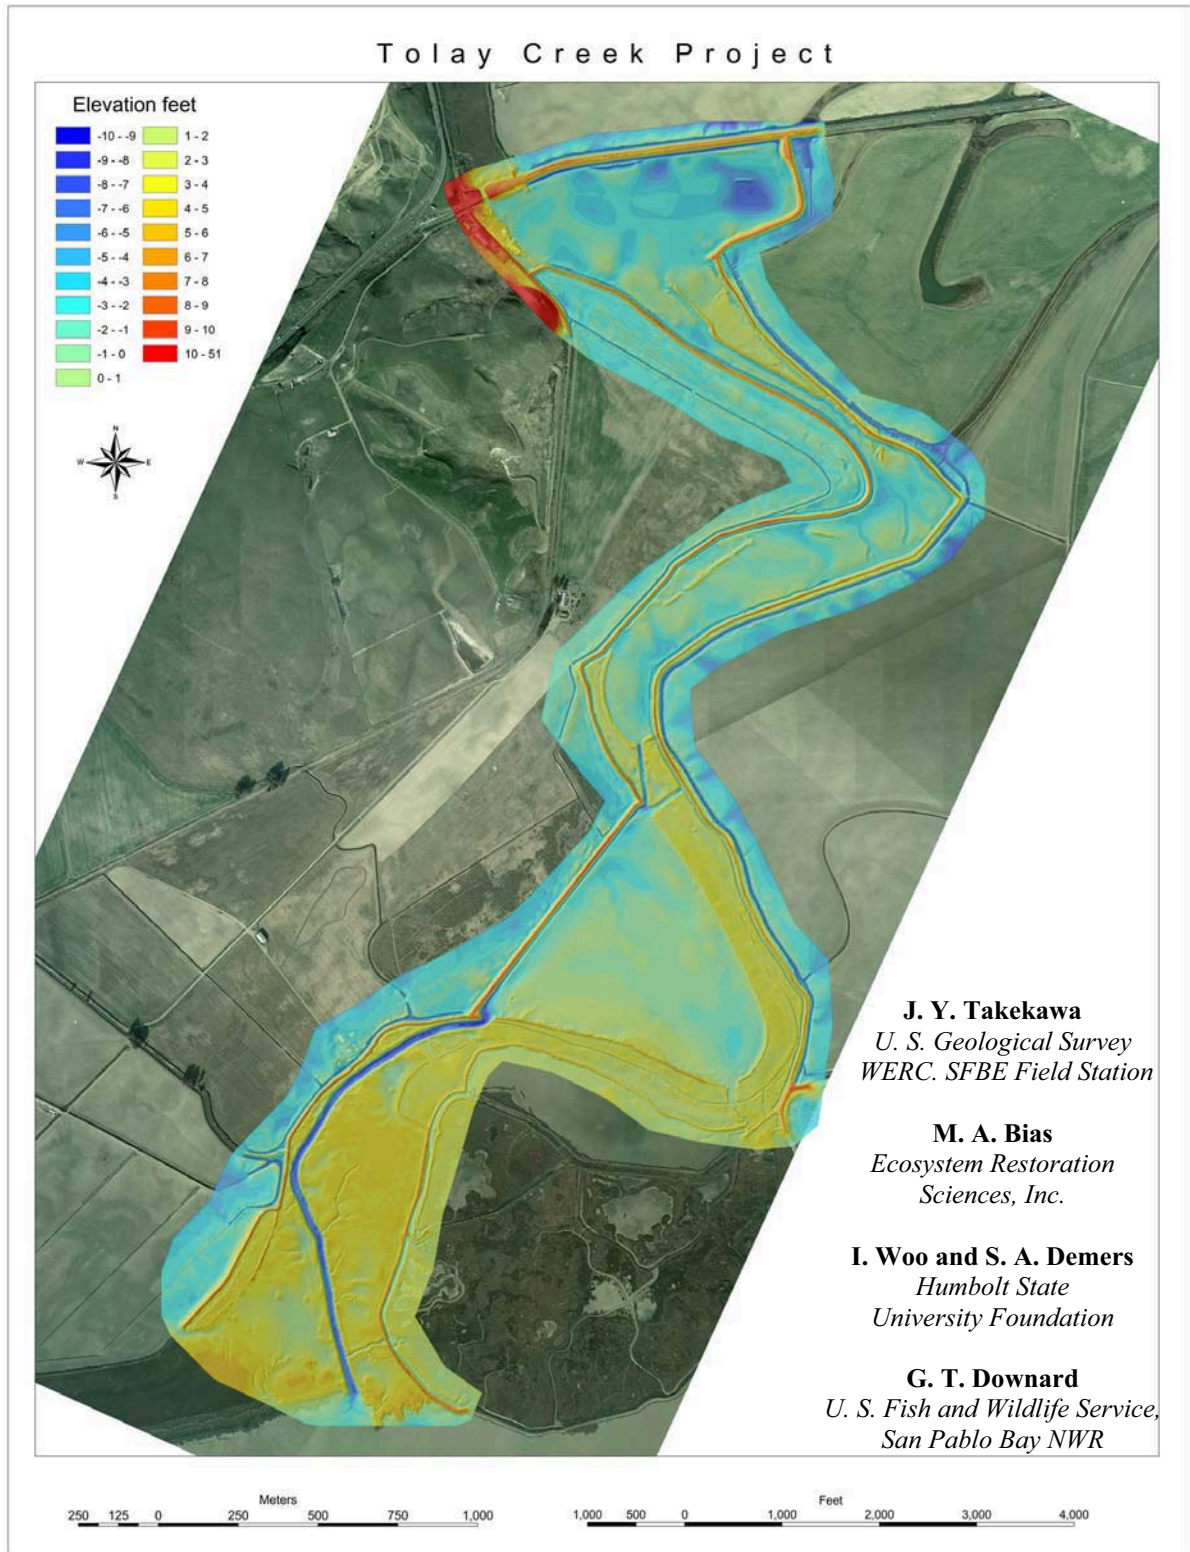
Tolay Creek Project

Elevation feet

| | |
|---|---|
| -10 - -9 | 1 - 2 |
| -9 - -8 | 2 - 3 |
| -8 - -7 | 3 - 4 |
| -7 - -6 | 4 - 5 |
| -6 - -5 | 5 - 6 |
| -5 - -4 | 6 - 7 |
| -4 - -3 | 7 - 8 |
| -3 - -2 | 8 - 9 |
| -2 - -1 | 9 - 10 |
| -1 - 0 | 10 - 51 |
| 0 - 1 | |

N
W E
S

J. Y. Takekawa
U. S. Geological Survey
WERC. SFBE Field Station

M. A. Bias
Ecosystem Restoration
Sciences, Inc.

I. Woo and S. A. Demers
Humbolt State
University Foundation

G. T. Downard
U. S. Fish and Wildlife Service,
San Pablo Bay NWR

Meters
250 125 0 250 500 750 1,000

Feet
1,000 500 0 1,000 2,000 3,000 4,000